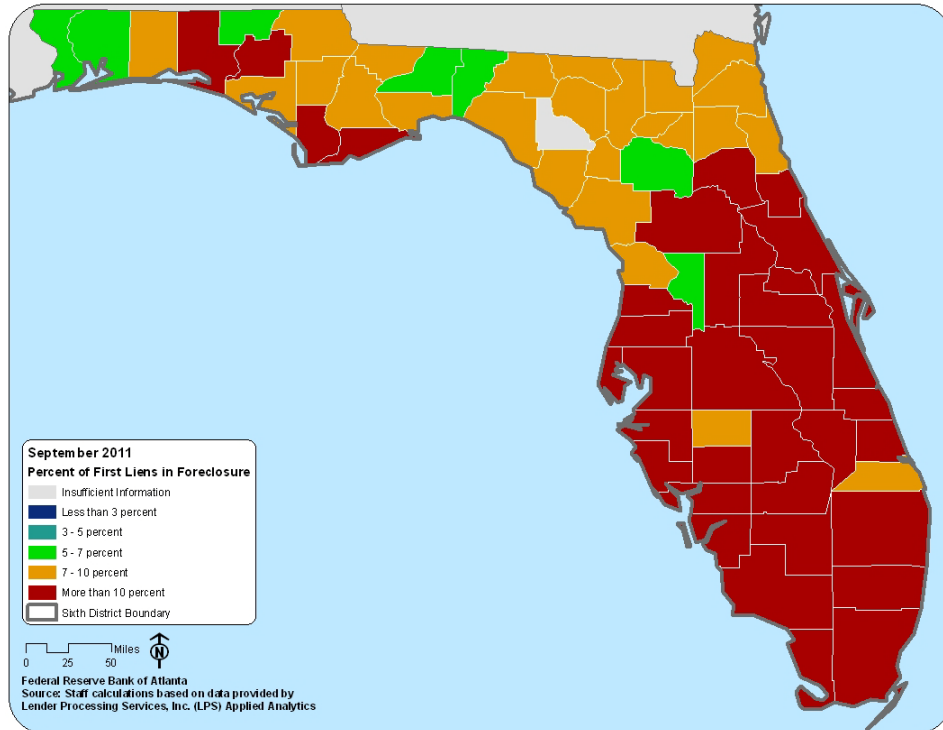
September 2011
Percent of First Liens in Foreclosure
Insufficient Information
Less than 3 percent
3 - 5 percent
5 - 7 percent
7 - 10 percent
More than 10 percent
Sixth District Boundary

0 25 50 Miles
N

Federal Reserve Bank of Atlanta
Source: Staff calculations based on data provided by Lender Processing Services, Inc. (LPS) Applied Analytics